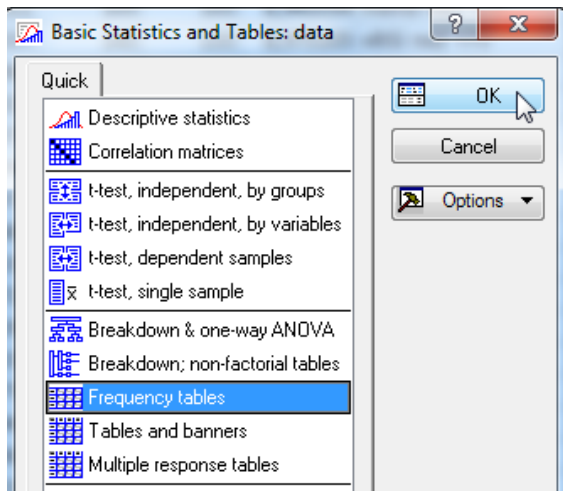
Basic Statistics and Tables: data

?

X

Quick

Descriptive statistics

Correlation matrices

t-test, independent, by groups

t-test, independent, by variables

t-test, dependent samples

$\bar{x}$ t-test, single sample

Breakdown & one-way ANOVA

Breakdown; non-factorial tables

Frequency tables

Tables and banners

Multiple response tables

OK

Cancel

Options